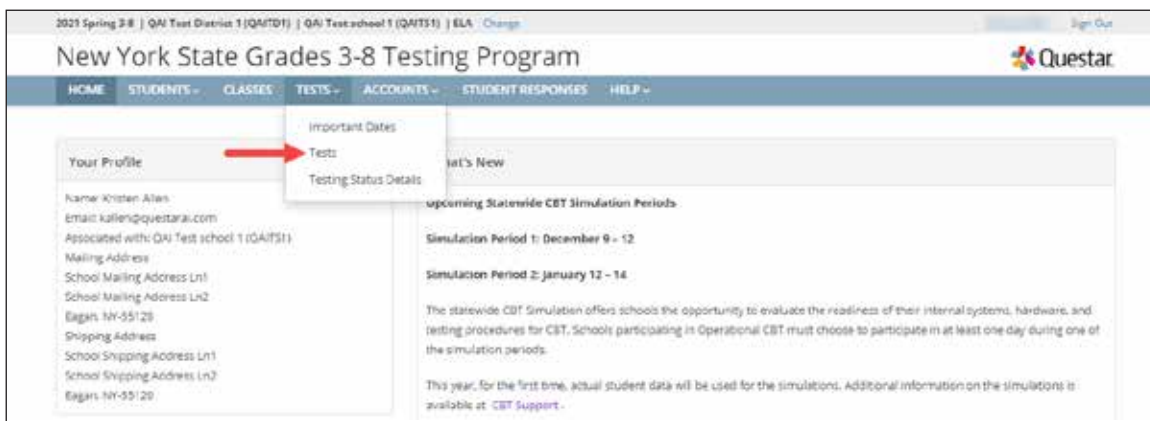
2021 Spring 3-8 | QAI Test District 1 (QAITD1) | QAI Test school 1 (QAITS1) | ELA Change

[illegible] Sign Out

New York State Grades 3-8 Testing Program

Questar

HOME STUDENTS CLASSES TESTS ACCOUNTS STUDENT RESPONSES HELP

Important Dates
Tests
Testing Status Details

Your Profile

Name: Kristen Allen
Email: kallen@questarai.com
Associated with: QAI Test school 1 (QAITS1)
Mailing Address
School Mailing Address Ln1
School Mailing Address Ln2
Eagan, NY-55120
Shipping Address
School Shipping Address Ln1
School Shipping Address Ln2
Eagan, NY-55120

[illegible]at's New

Upcoming Statewide CBT Simulation Periods

Simulation Period 1: December 9 – 12

Simulation Period 2: January 12 – 14

The statewide CBT Simulation offers schools the opportunity to evaluate the readiness of their internal systems, hardware, and testing procedures for CBT. Schools participating in Operational CBT must choose to participate in at least one day during one of the simulation periods.

This year, for the first time, actual student data will be used for the simulations. Additional information on the simulations is available at CBT Support.